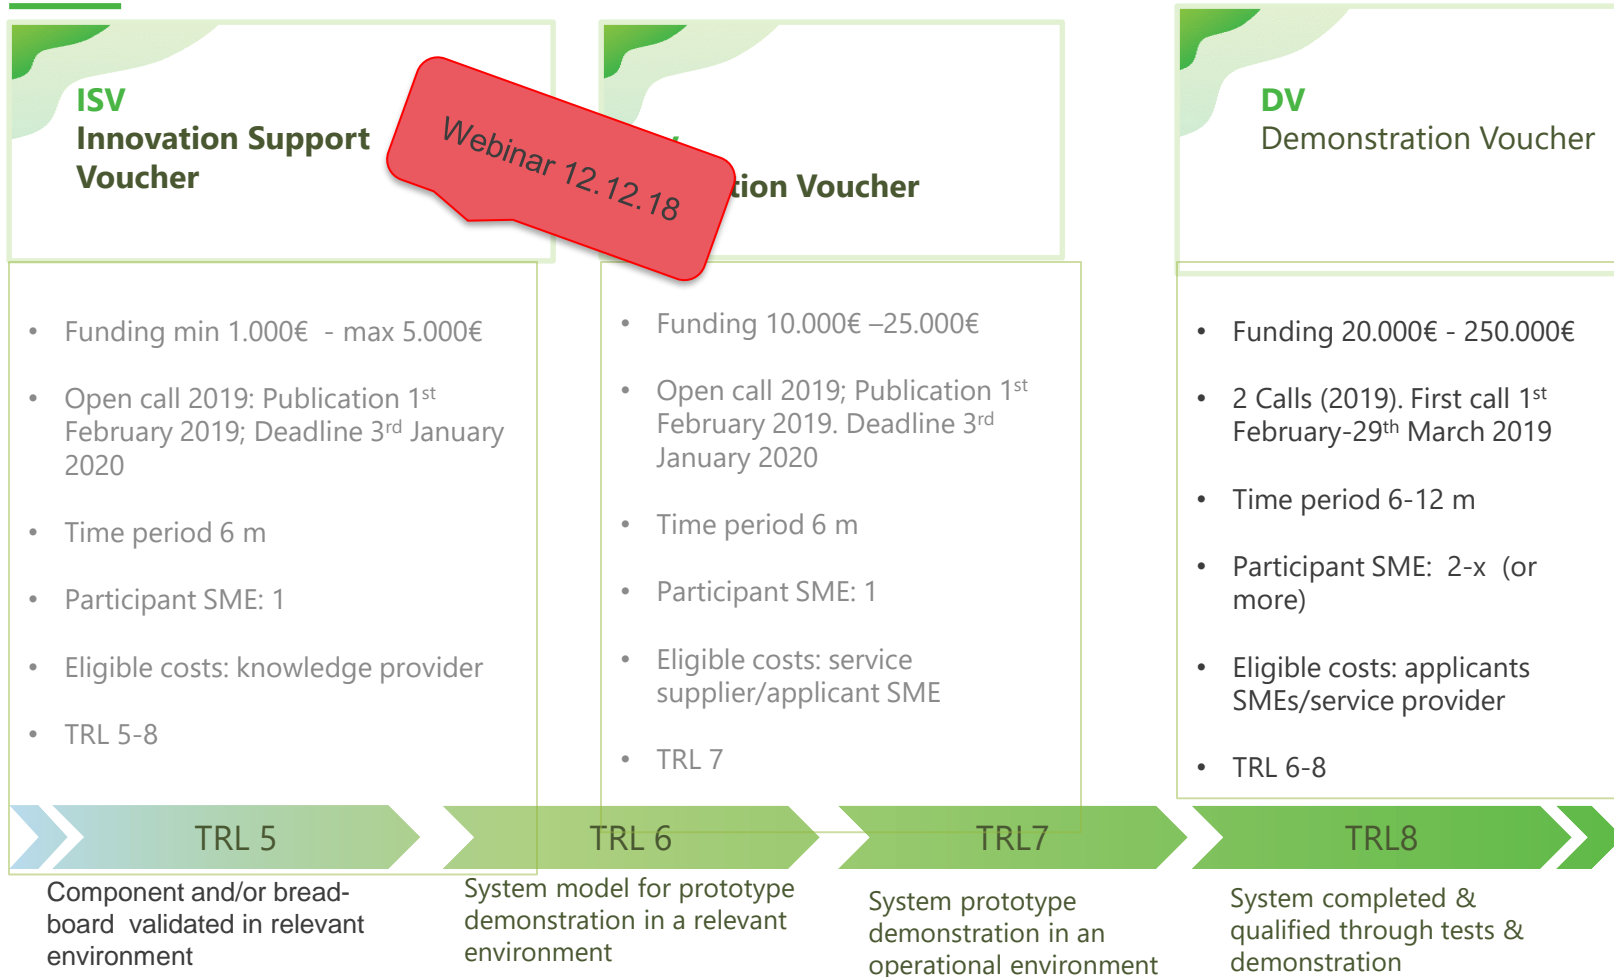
ISV
Innovation Support Voucher

Webinar 12.12.18

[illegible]tion Voucher

DV
Demonstration Voucher

- Funding min 1.000€ - max 5.000€
- Open call 2019: Publication 1$^{st}$ February 2019; Deadline 3$^{rd}$ January 2020
- Time period 6 m
- Participant SME: 1
- Eligible costs: knowledge provider
- TRL 5-8

- Funding 10.000€ –25.000€
- Open call 2019; Publication 1$^{st}$ February 2019. Deadline 3$^{rd}$ January 2020
- Time period 6 m
- Participant SME: 1
- Eligible costs: service supplier/applicant SME
- TRL 7

- Funding 20.000€ - 250.000€
- 2 Calls (2019). First call 1$^{st}$ February-29$^{th}$ March 2019
- Time period 6-12 m
- Participant SME: 2-x (or more)
- Eligible costs: applicants SMEs/service provider
- TRL 6-8

TRL 5
TRL 6
TRL7
TRL8

Component and/or bread-board validated in relevant environment

System model for prototype demonstration in a relevant environment

System prototype demonstration in an operational environment

System completed & qualified through tests & demonstration